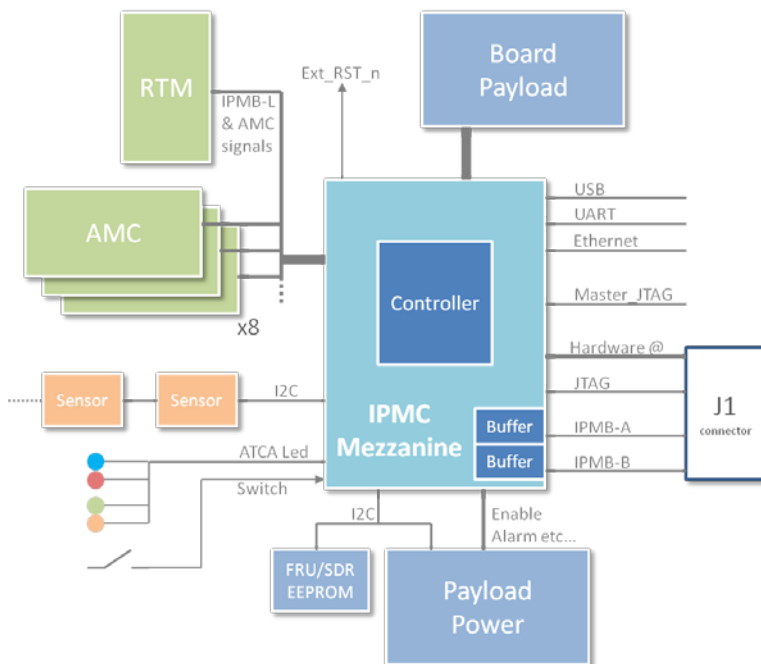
RTM

IPMB-L & AMC signals

Ext_RST_n

Board Payload

AMC

x8

USB

UART

Ethernet

Controller

Master_JTAG

Hardware @

J1 connector

JTAG

Sensor

Sensor

I2C

IPMC Mezzanine

Buffer

IPMB-A

Buffer

IPMB-B

ATCA Led

Switch

I2C

Enable Alarm etc...

FRU/SDR EEPROM

Payload Power